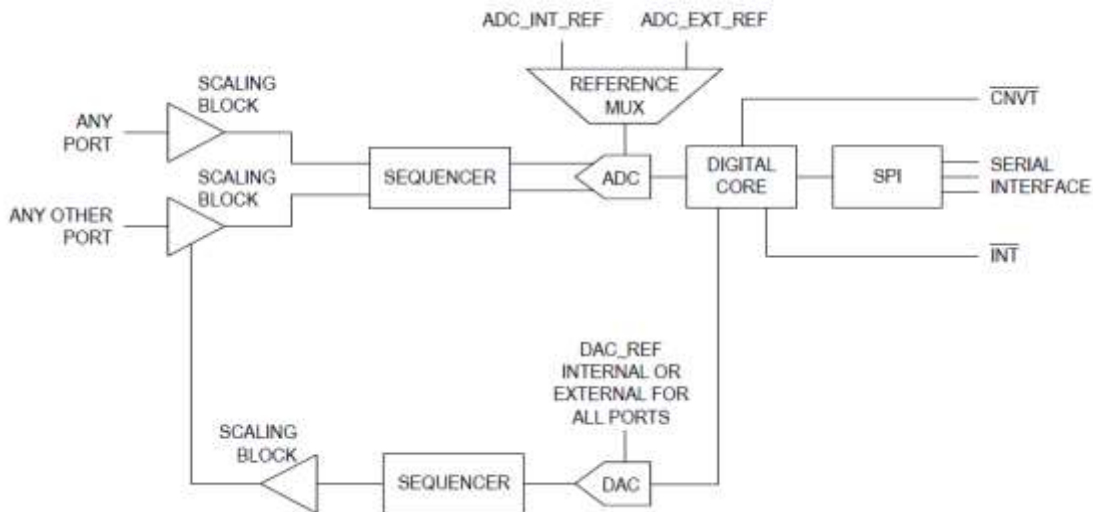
ADC_INT_REF
ADC_EXT_REF

REFERENCE MUX

SCALING BLOCK

ANY PORT

SCALING BLOCK

ANY OTHER PORT

SEQUENCER

ADC

DIGITAL CORE

SPI

$\overline{CNVT}$

SERIAL INTERFACE

$\overline{INT}$

DAC_REF INTERNAL OR EXTERNAL FOR ALL PORTS

SCALING BLOCK

SEQUENCER

DAC